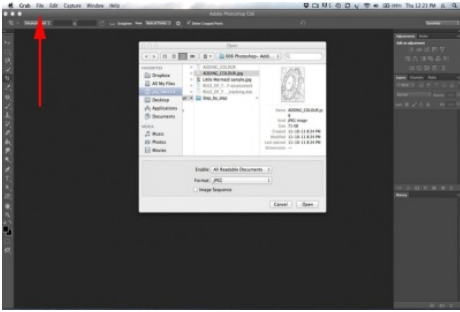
Grab File Edit Capture Window Help

Adobe Photoshop CS6

Thu 12:21 PM

Open

ADD Photoshop - Addi...

FAVORITES

Dropbox

All My Files

Desktop

Applications

Documents

MEDIA

Music

Photos

Movies

ADDING_COLOUR

ADDING_COLOUR.jpg

Little Mermaid sample.jpg

Name ADDING_COLOUR.jpg

Kind JPEG image

Size 71 KB

Created

Modified

Last opened

Dimensions

Enable: All Readable Documents

Format: JPEG

Image Sequence

Cancel

Open